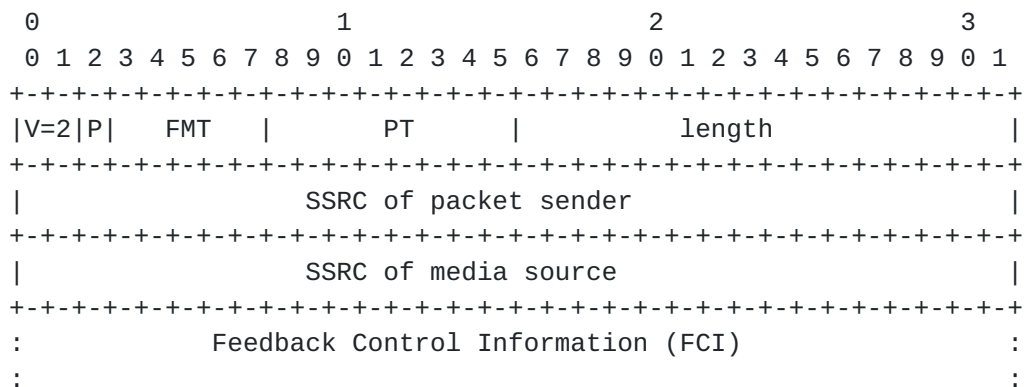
```
 0                   1                   2                   3
 0 1 2 3 4 5 6 7 8 9 0 1 2 3 4 5 6 7 8 9 0 1 2 3 4 5 6 7 8 9 0 1
+-+-+-+-+-+-+-+-+-+-+-+-+-+-+-+-+-+-+-+-+-+-+-+-+-+-+-+-+-+-+-+-+
|V=2|P|   FMT   |       PT      |          length               |
+-+-+-+-+-+-+-+-+-+-+-+-+-+-+-+-+-+-+-+-+-+-+-+-+-+-+-+-+-+-+-+-+
|                  SSRC of packet sender                        |
+-+-+-+-+-+-+-+-+-+-+-+-+-+-+-+-+-+-+-+-+-+-+-+-+-+-+-+-+-+-+-+-+
|                  SSRC of media source                         |
+-+-+-+-+-+-+-+-+-+-+-+-+-+-+-+-+-+-+-+-+-+-+-+-+-+-+-+-+-+-+-+-+
:            Feedback Control Information (FCI)                :
:                                                               :
```